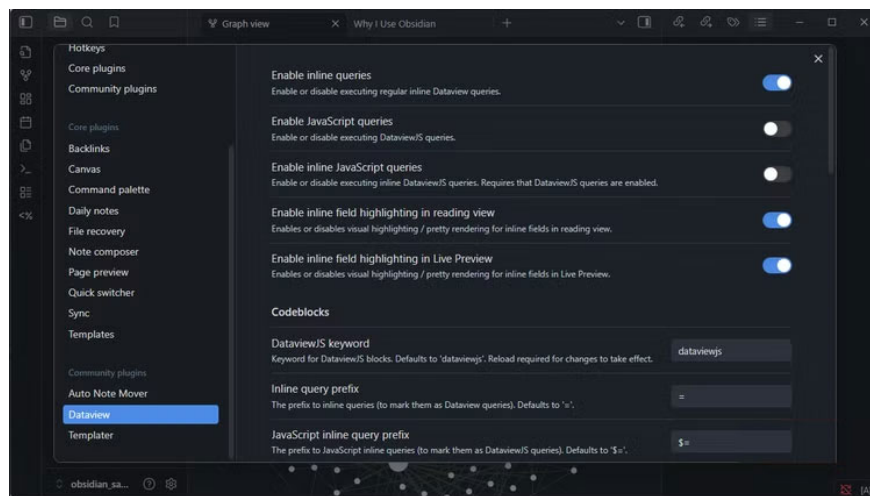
Graph view
Why I Use Obsidian

Hotkeys
Core plugins
Community plugins

Core plugins
Backlinks
Canvas
Command palette
Daily notes
File recovery
Note composer
Page preview
Quick switcher
Sync
Templates

Community plugins
Auto Note Mover
Dataview
Templater

obsidian_sa...

Enable inline queries
Enable or disable executing regular inline Dataview queries.

Enable JavaScript queries
Enable or disable executing DataviewJS queries.

Enable inline JavaScript queries
Enable or disable executing inline DataviewJS queries. Requires that DataviewJS queries are enabled.

Enable inline field highlighting in reading view
Enables or disables visual highlighting / pretty rendering for inline fields in reading view.

Enable inline field highlighting in Live Preview
Enables or disables visual highlighting / pretty rendering for inline fields in Live Preview.

Codeblocks

DataviewJS keyword
Keyword for DataviewJS blocks. Defaults to 'dataviewjs'. Reload required for changes to take effect.
dataviewjs

Inline query prefix
The prefix to inline queries (to mark them as Dataview queries). Defaults to '='.
=

JavaScript inline query prefix
The prefix to JavaScript inline queries (to mark them as DataviewJS queries). Defaults to '$='.
$=